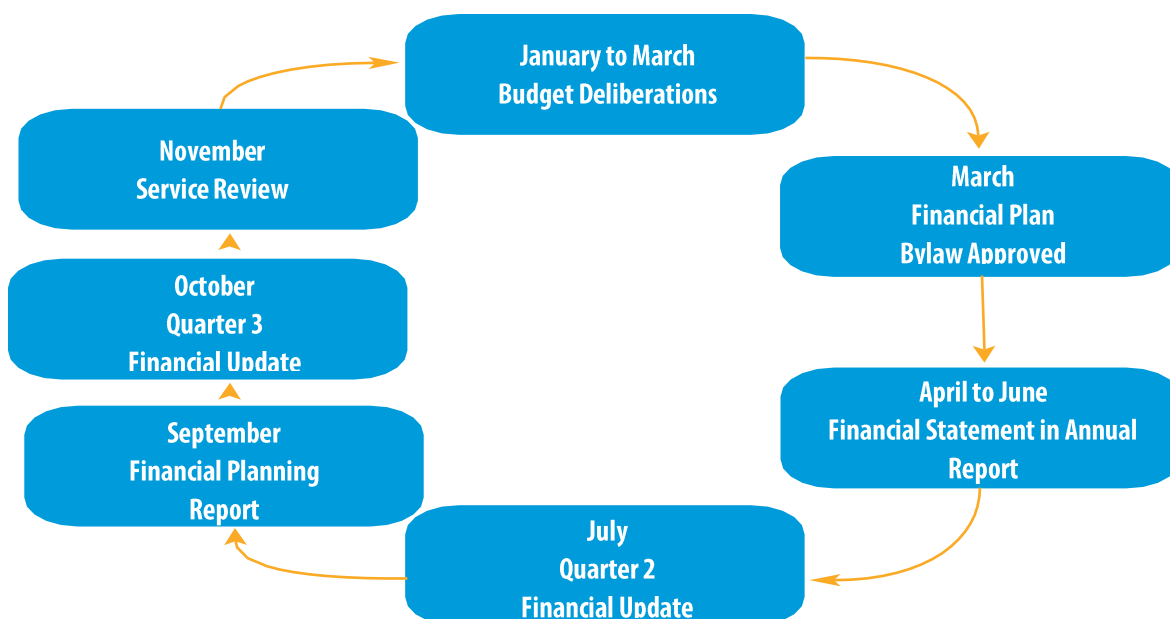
January to March
Budget Deliberations

March
Financial Plan
Bylaw Approved

April to June
Financial Statement in Annual Report

July
Quarter 2
Financial Update

September
Financial Planning
Report

October
Quarter 3
Financial Update

November
Service Review